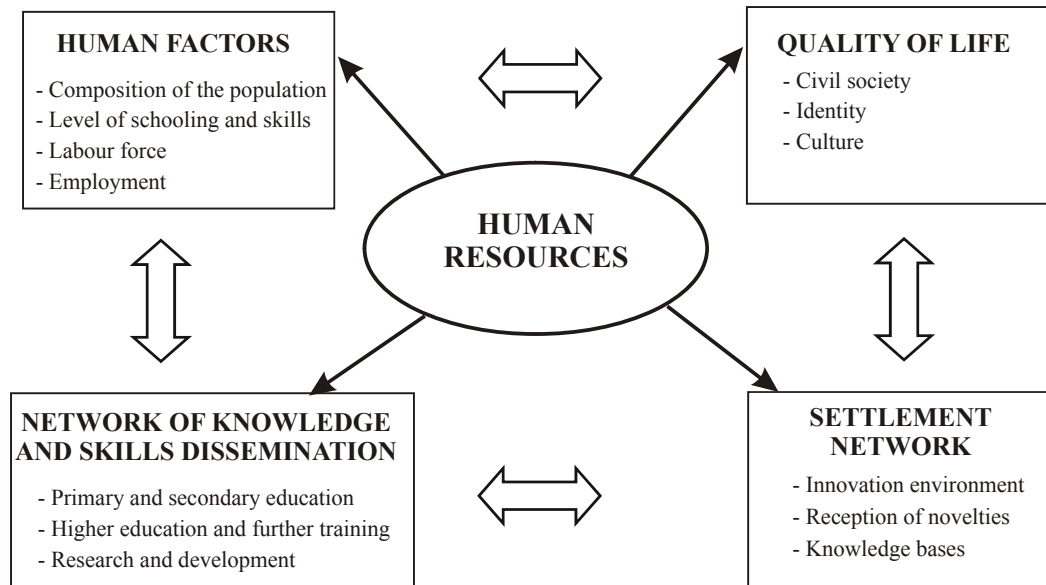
HUMAN FACTORS
- Composition of the population
- Level of schooling and skills
- Labour force
- Employment

QUALITY OF LIFE
- Civil society
- Identity
- Culture

HUMAN RESOURCES

NETWORK OF KNOWLEDGE AND SKILLS DISSEMINATION
- Primary and secondary education
- Higher education and further training
- Research and development

SETTLEMENT NETWORK
- Innovation environment
- Reception of novelties
- Knowledge bases